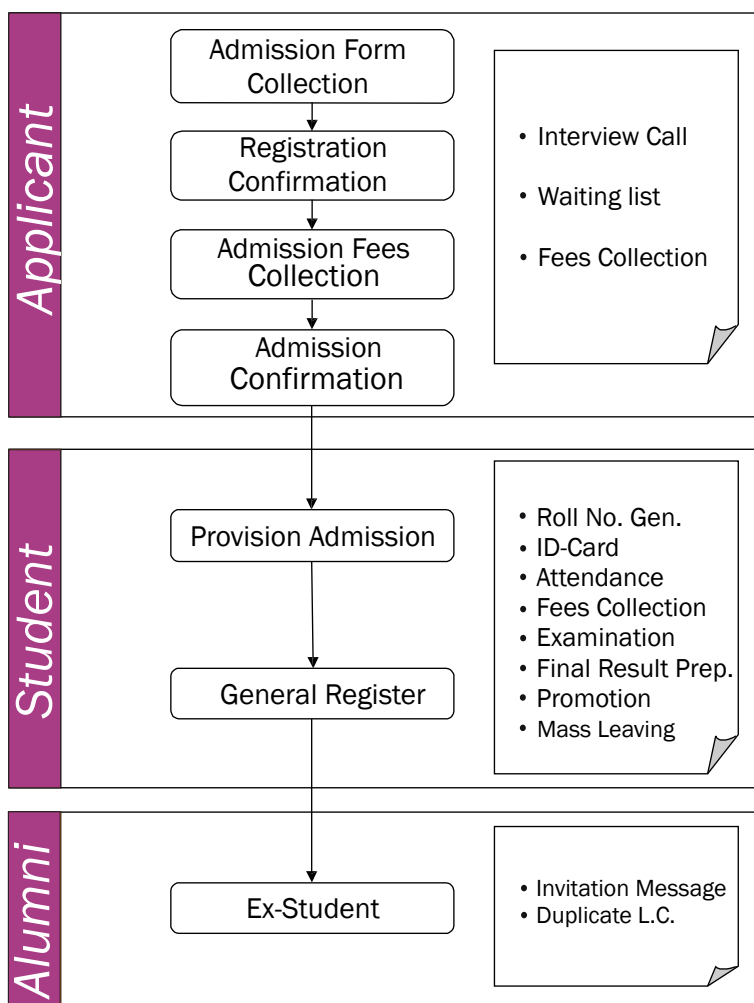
Applicant

Admission Form Collection

Registration Confirmation

Admission Fees Collection

Admission Confirmation

• Interview Call

• Waiting list

• Fees Collection

Student

Provision Admission

General Register

• Roll No. Gen.
• ID-Card
• Attendance
• Fees Collection
• Examination
• Final Result Prep.
• Promotion
• Mass Leaving

Alumni

Ex-Student

• Invitation Message
• Duplicate L.C.